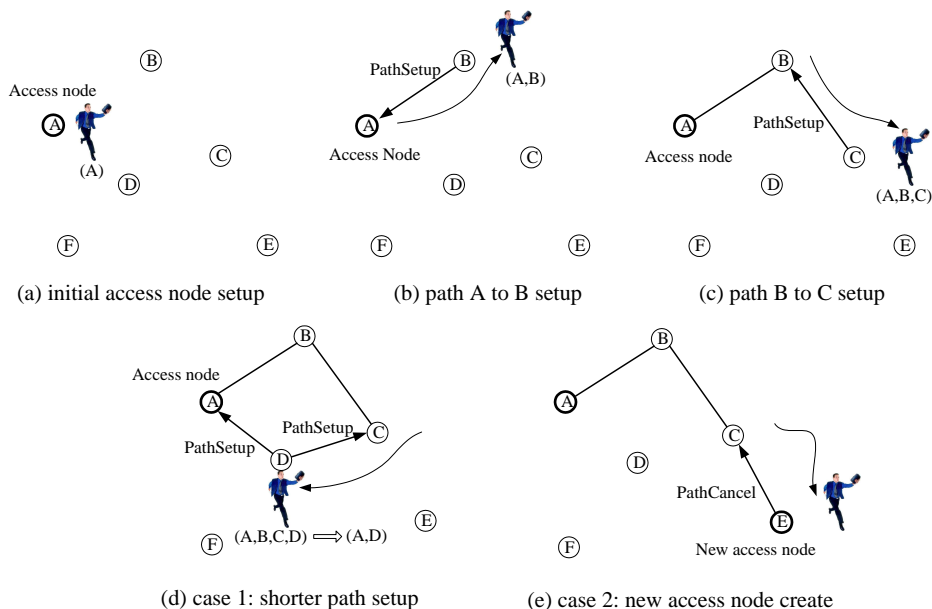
Access node
A
(A)
B
C
D
F
E

(a) initial access node setup

PathSetup
B
(A,B)
A
Access Node
C
D
F
E

(b) path A to B setup

B
A
PathSetup
Access node
C
(A,B,C)
D
F
E

(c) path B to C setup

B
Access node
A
PathSetup
C
PathSetup
D
F
(A,B,C,D) $\Longrightarrow$ (A,D)
E

(d) case 1: shorter path setup

B
A
C
D
PathCancel
E
New access node
F

(e) case 2: new access node create